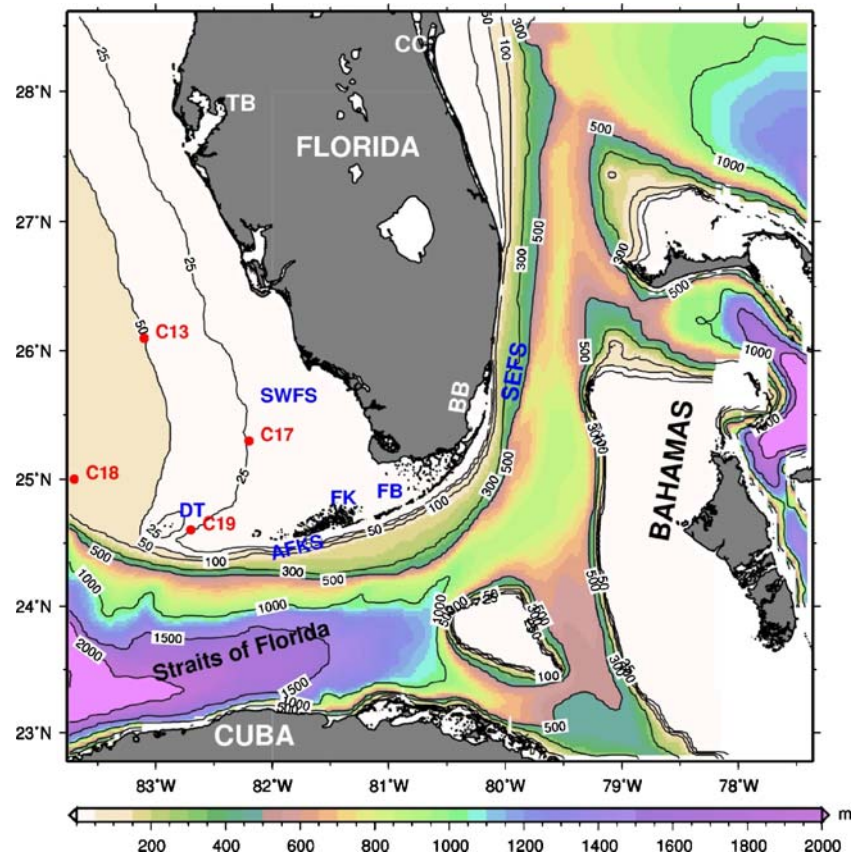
28°N
27°N
26°N
25°N
24°N
23°N

CC
TB
FLORIDA
25
25
50
50
100
500
1000
300
500
300
500
C13
C17
C18
C19
SWFS
BB
SEFS
FK
FB
DT
AFKS
BAHAMAS
25
50
100
300
500
500
1000
1000
1500
2000
1500
Straits of Florida
CUBA
1000
500
100
500
300
500

83°W
82°W
81°W
80°W
79°W
78°W

200
400
600
800
1000
1200
1400
1600
1800
2000
m